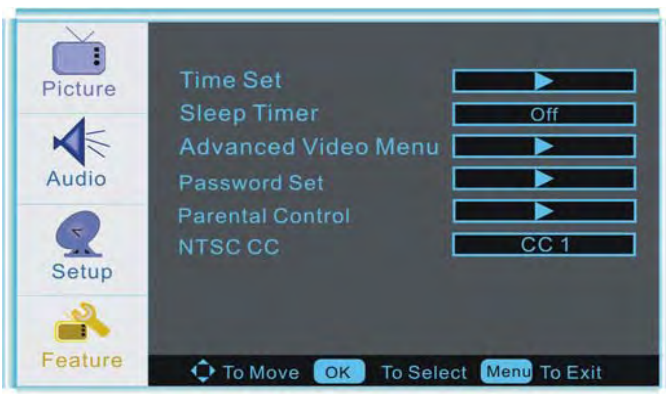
Picture

Audio

Setup

Feature

| | |
|---|---|
| Time Set | ▶ |
| Sleep Timer | Off |
| Advanced Video Menu | ▶ |
| Password Set | ▶ |
| Parental Control | ▶ |
| NTSC CC | CC 1 |

To Move OK To Select Menu To Exit